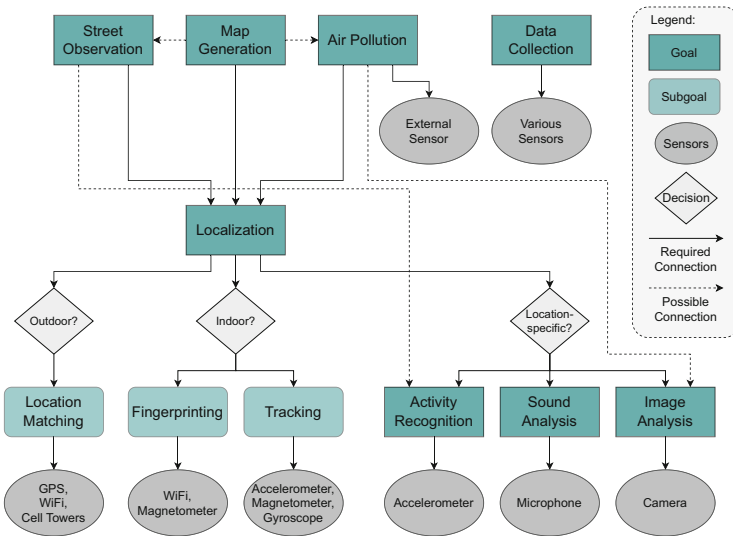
Street Observation

Map Generation

Air Pollution

Data Collection

Legend:

Goal

Subgoal

Sensors

Decision

Required Connection

Possible Connection

External Sensor

Various Sensors

Localization

Outdoor?

Indoor?

Location-specific?

Location Matching

Fingerprinting

Tracking

Activity Recognition

Sound Analysis

Image Analysis

GPS, WiFi, Cell Towers

WiFi, Magnetometer

Accelerometer, Magnetometer, Gyroscope

Accelerometer

Microphone

Camera